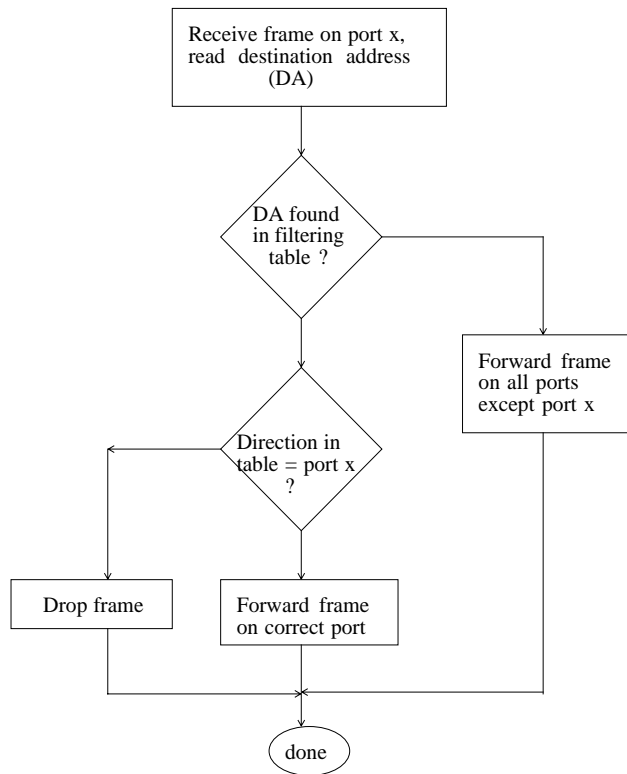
Receive frame on port x, read destination address (DA)

DA found in filtering table ?

Forward frame on all ports except port x

Direction in table = port x ?

Drop frame

Forward frame on correct port

done